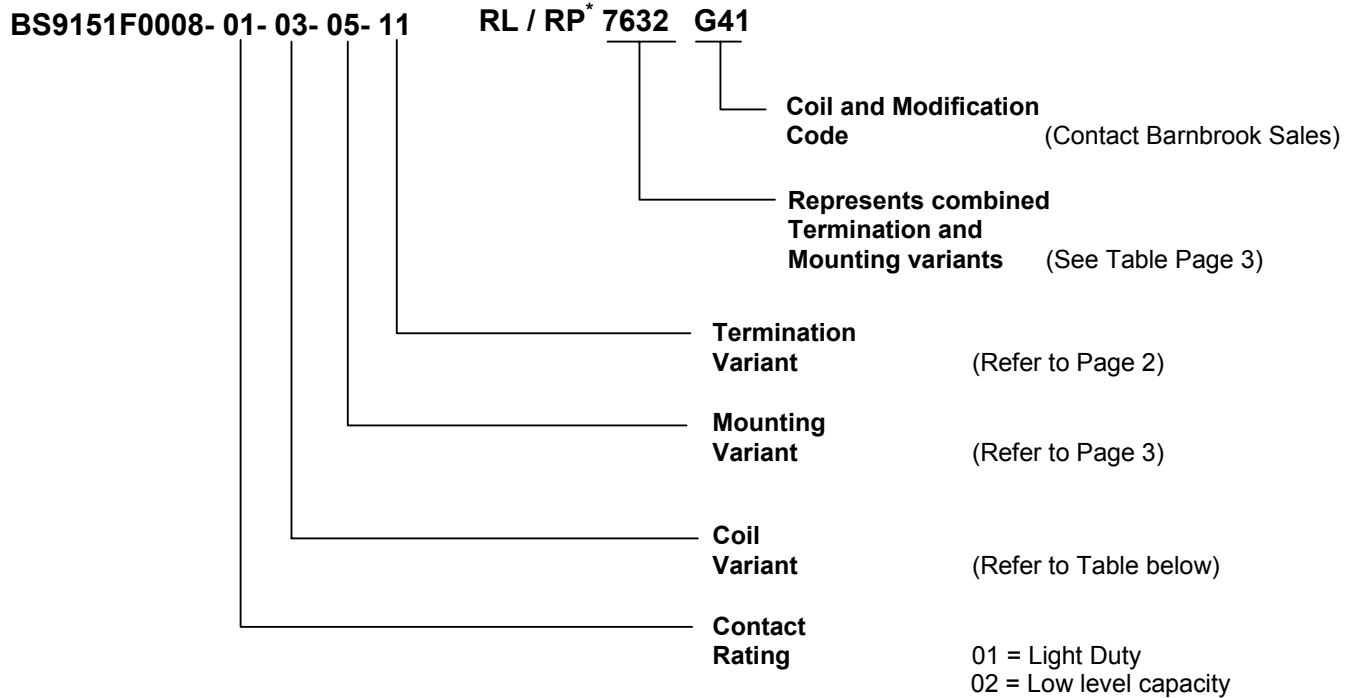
BS9151F0008- 01- 03- 05- 11 RL / RP$^*$ 7632 G41

Coil and Modification Code (Contact Barnbrook Sales)

Represents combined Termination and Mounting variants (See Table Page 3)

Termination Variant (Refer to Page 2)

Mounting Variant (Refer to Page 3)

Coil Variant (Refer to Table below)

Contact Rating 01 = Light Duty
02 = Low level capacity